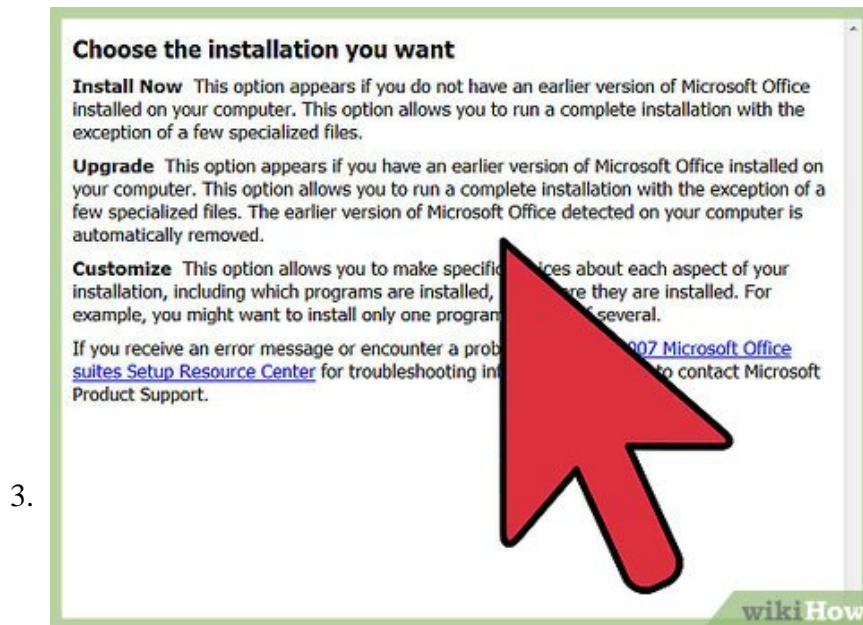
3.

Choose the installation you want

Install Now This option appears if you do not have an earlier version of Microsoft Office installed on your computer. This option allows you to run a complete installation with the exception of a few specialized files.

Upgrade This option appears if you have an earlier version of Microsoft Office installed on your computer. This option allows you to run a complete installation with the exception of a few specialized files. The earlier version of Microsoft Office detected on your computer is automatically removed.

Customize This option allows you to make specific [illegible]ices about each aspect of your installation, including which programs are installed, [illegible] re they are installed. For example, you might want to install only one program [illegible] f several.

If you receive an error message or encounter a prob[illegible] 007 Microsoft Office suites Setup Resource Center for troubleshooting in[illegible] to contact Microsoft Product Support.

wikiHow